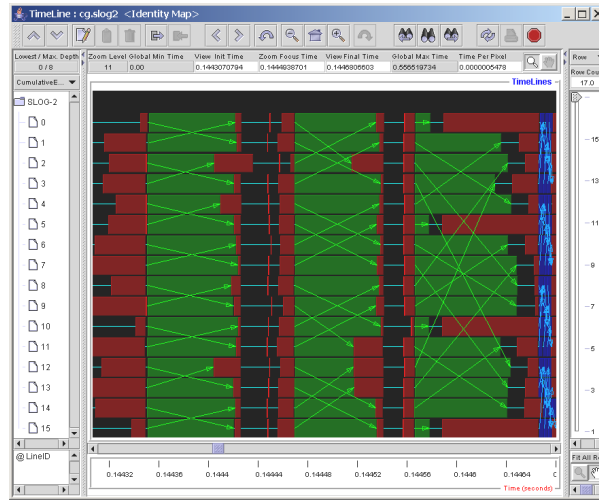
TimeLine : cg.slog2 <Identity Map>

Lowest / Max. Depth
0 / 8
Zoom Level
11
Global Min Time
0.00
View Init Time
0.1443070794
Zoom Focus Time
0.1444836701
View Final Time
0.1446806603
Global Max Time
0.565519734
Time Per Pixel
0.0000005478

Row
Row Cou
17.0

CumulativeE...

TimeLines

SLOG-2
0
1
2
3
4
5
6
7
8
9
10
11
12
13
14
15

@ LineID

15
13
11
9
7
5
3
1

0.14432 0.14436 0.1444 0.14444 0.14448 0.14452 0.14456 0.1446 0.14464

Time (seconds)

Fit All R